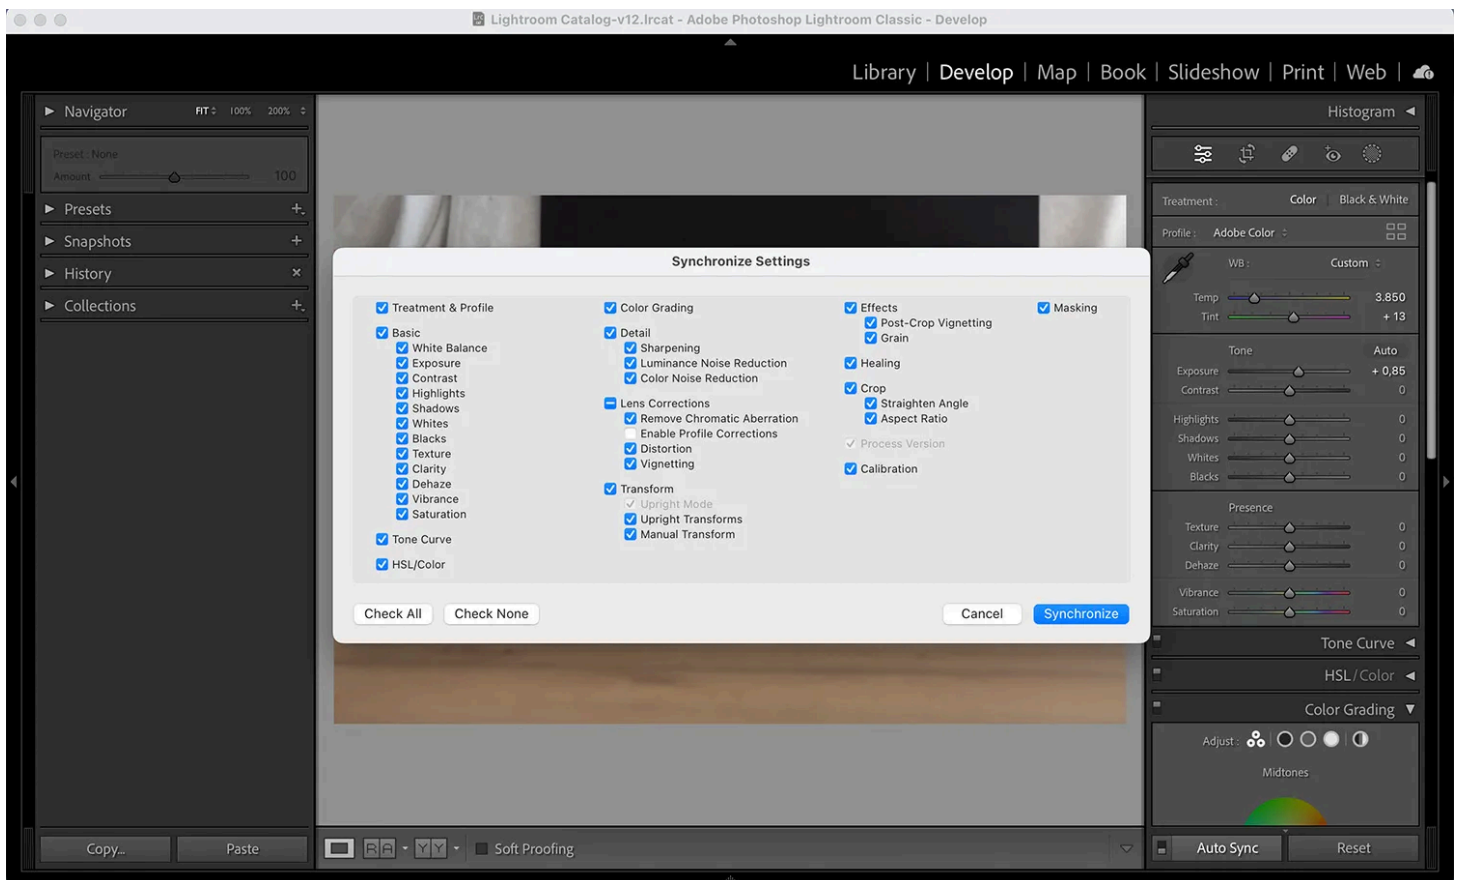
Lightroom Catalog-v12.lrcat - Adobe Photoshop Lightroom Classic - Develop

Library | Develop | Map | Book | Slideshow | Print | Web |

Navigator FIT 100% 200%

Preset : None
Amount 100

Presets +
Snapshots +
History ×
Collections +

Histogram

Treatment : Color Black & White
Profile : Adobe Color
WB : Custom
Temp 3.850
Tint + 13
Tone Auto
Exposure + 0,85
Contrast 0
Highlights 0
Shadows 0
Whites 0
Blacks 0
Presence
Texture 0
Clarity 0
Dehaze 0
Vibrance 0
Saturation 0

Synchronize Settings

Treatment & Profile
Basic
White Balance
Exposure
Contrast
Highlights
Shadows
Whites
Blacks
Texture
Clarity
Dehaze
Vibrance
Saturation
Tone Curve
HSL/Color

Color Grading
Detail
Sharpening
Luminance Noise Reduction
Color Noise Reduction
Lens Corrections
Remove Chromatic Aberration
Enable Profile Corrections
Distortion
Vignetting
Transform
Upright Mode
Upright Transforms
Manual Transform

Effects
Post-Crop Vignetting
Grain
Healing
Crop
Straighten Angle
Aspect Ratio
Process Version
Calibration

Masking

Check All Check None Cancel Synchronize

Tone Curve
HSL / Color
Color Grading
Adjust :
Midtones

Copy... Paste Soft Proofing Auto Sync Reset